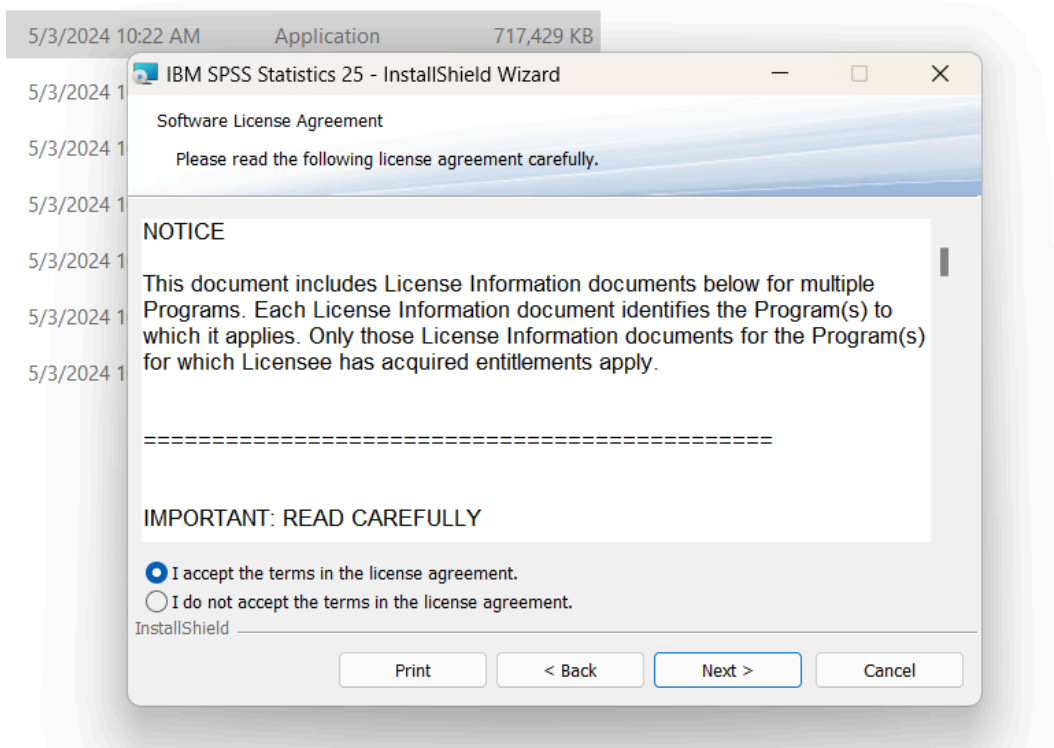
5/3/2024 10:22 AM Application 717,429 KB

5/3/2024 1

5/3/2024 1

5/3/2024 1

5/3/2024 1

5/3/2024 1

5/3/2024 1

IBM SPSS Statistics 25 - InstallShield Wizard

Software License Agreement

Please read the following license agreement carefully.

NOTICE

This document includes License Information documents below for multiple Programs. Each License Information document identifies the Program(s) to which it applies. Only those License Information documents for the Program(s) for which Licensee has acquired entitlements apply.

==============================================

IMPORTANT: READ CAREFULLY

I accept the terms in the license agreement.

I do not accept the terms in the license agreement.

InstallShield

Print

< Back

Next >

Cancel